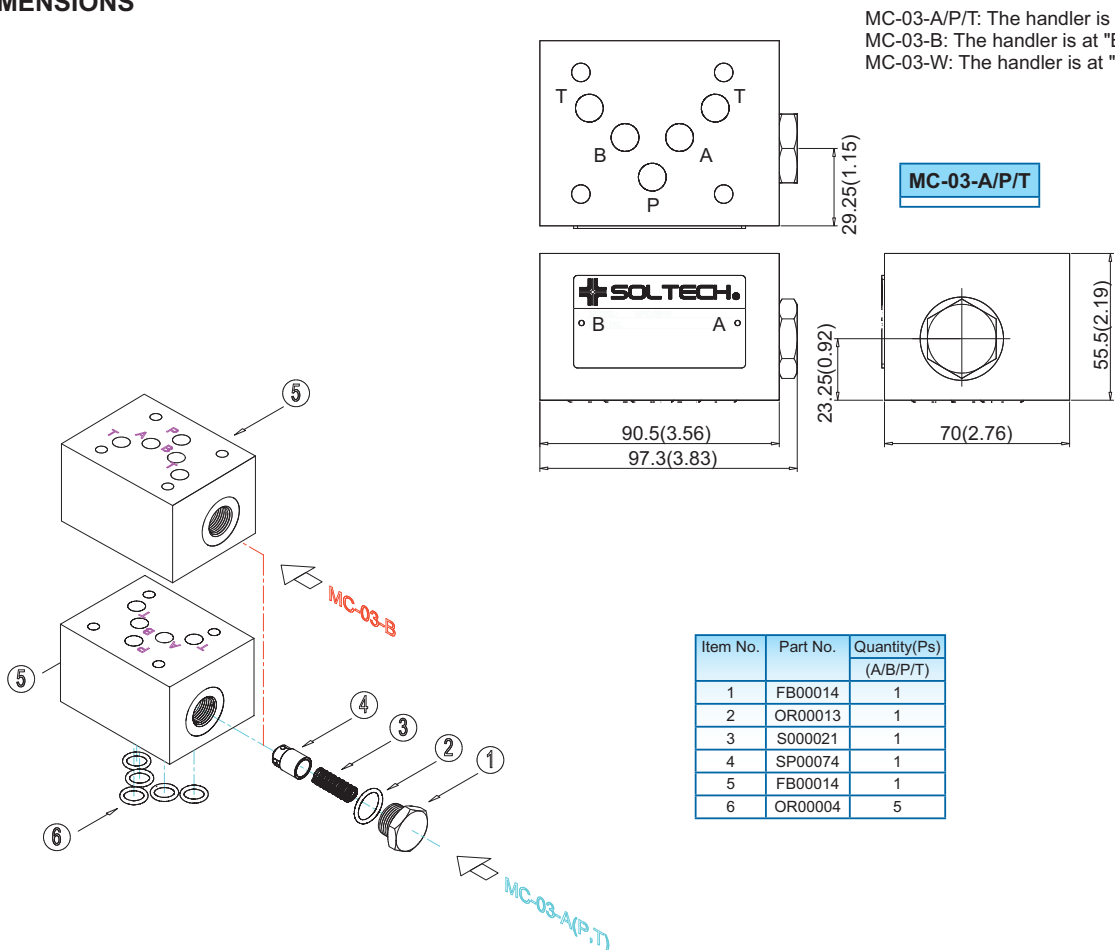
MENSIONS

MC-03-A/P/T: The handler is
MC-03-B: The handler is at "B
MC-03-W: The handler is at "

T T
B A
P

29.25(1.15)

MC-03-A/P/T

SOLTECH.
B A

23.25(0.92)

55.5(2.19)

90.5(3.56)
97.3(3.83)

70(2.76)

⑤
T A P B T

MC-03-B

⑤
T B P A T

④
③
②
①
⑥

MC-03-A(P,T)

| Item No. | Part No. | Quantity(Ps) (A/B/P/T) |
|---|---|---|
| 1 | FB00014 | 1 |
| 2 | OR00013 | 1 |
| 3 | S000021 | 1 |
| 4 | SP00074 | 1 |
| 5 | FB00014 | 1 |
| 6 | OR00004 | 5 |